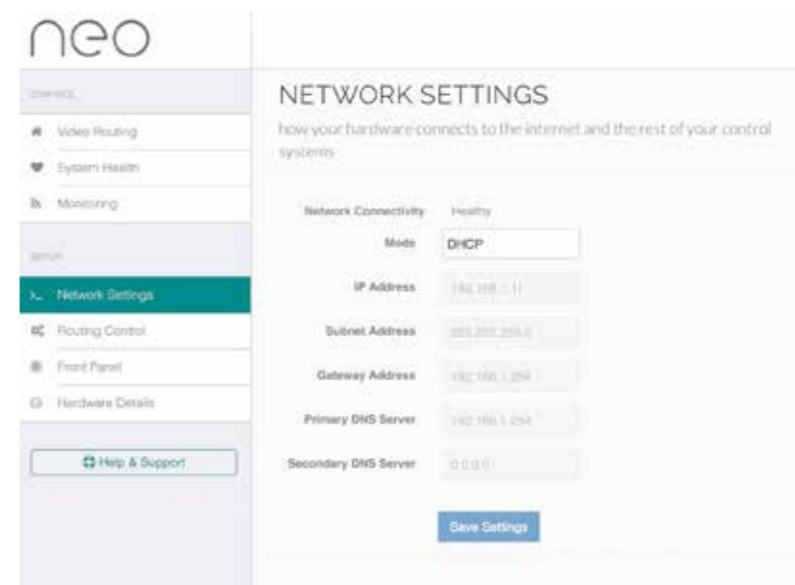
neo

CONTROL

Video Routing

System Health

Monitoring

SETUP

Network Settings

Routing Control

Front Panel

Hardware Details

Help & Support

NETWORK SETTINGS

how your hardware connects to the internet and the rest of your control systems

| | |
|---|---|
| Network Connectivity | Healthy |
| Mode | DHCP |
| IP Address | 192.168.1.11 |
| Subnet Address | 255.255.255.0 |
| Gateway Address | 192.168.1.254 |
| Primary DNS Server | 192.168.1.254 |
| Secondary DNS Server | 0.0.0.0 |

Save Settings